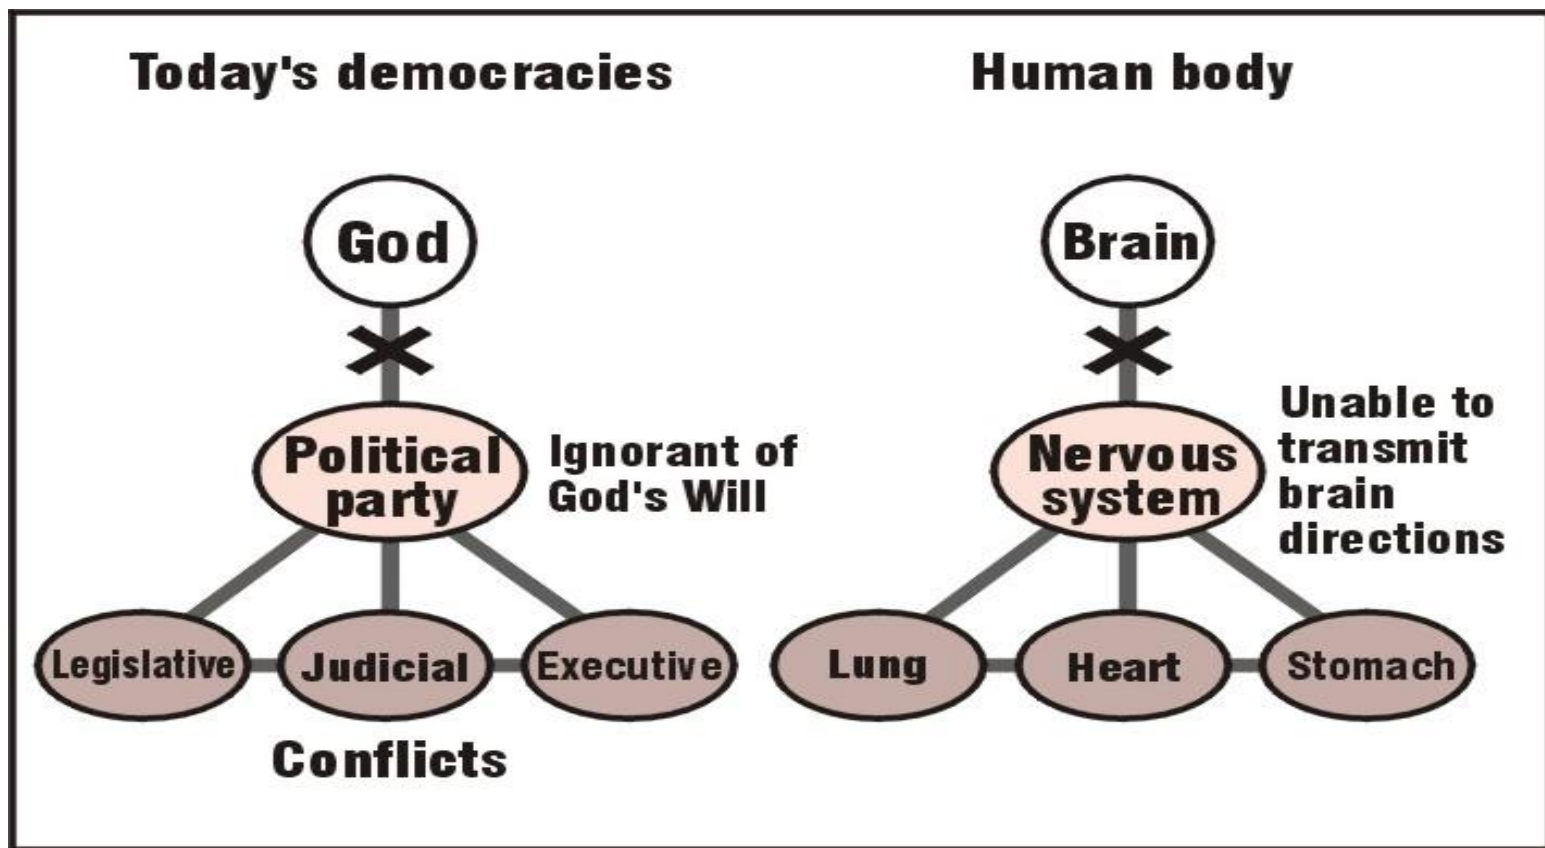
Today's democracies

God

Political party

Ignorant of God's Will

Legislative

Judicial

Executive

Conflicts

Human body

Brain

Nervous system

Unable to transmit brain directions

Lung

Heart

Stomach